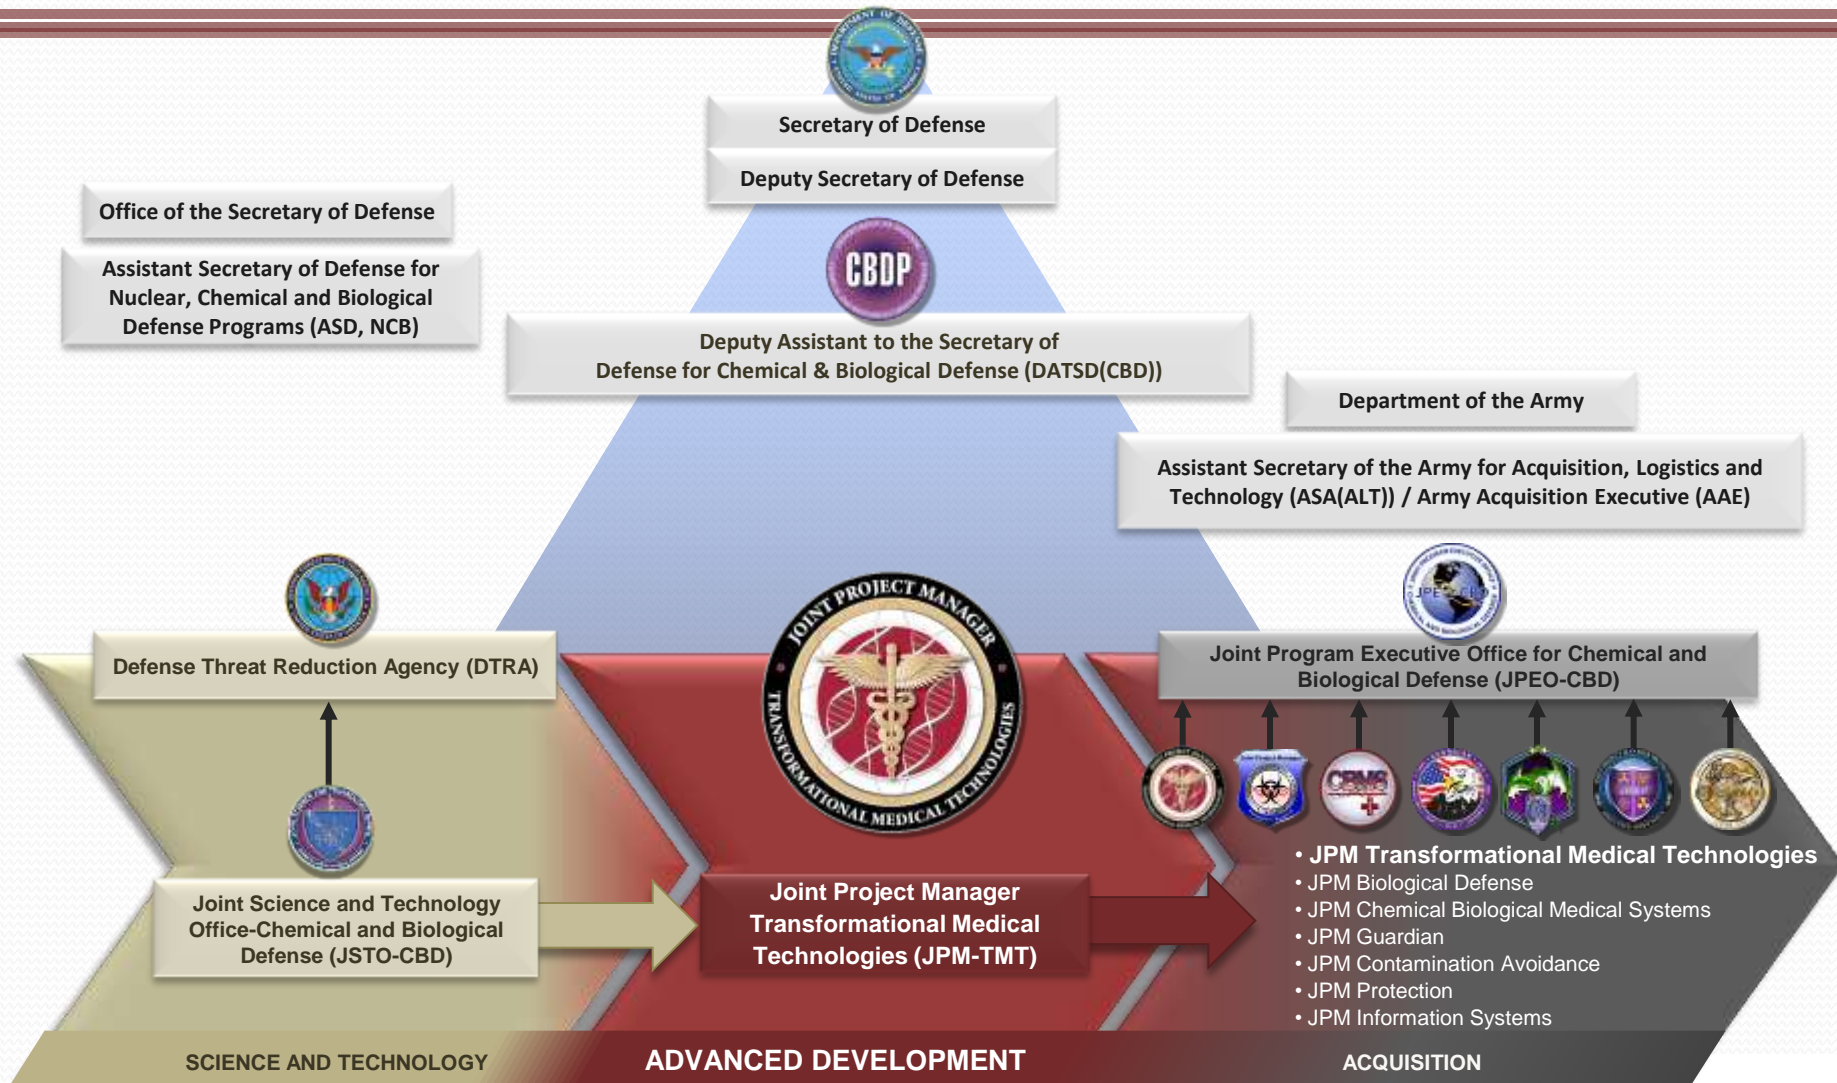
Secretary of Defense

Deputy Secretary of Defense

Office of the Secretary of Defense

Assistant Secretary of Defense for Nuclear, Chemical and Biological Defense Programs (ASD, NCB)

CBDP

Deputy Assistant to the Secretary of Defense for Chemical & Biological Defense (DATSD(CBD))

Department of the Army

Assistant Secretary of the Army for Acquisition, Logistics and Technology (ASA(ALT)) / Army Acquisition Executive (AAE)

Defense Threat Reduction Agency (DTRA)

JOINT PROJECT MANAGER TRANSFORMATIONAL MEDICAL TECHNOLOGIES

Joint Program Executive Office for Chemical and Biological Defense (JPEO-CBD)

Joint Science and Technology Office-Chemical and Biological Defense (JSTO-CBD)

Joint Project Manager Transformational Medical Technologies (JPM-TMT)

• JPM Transformational Medical Technologies
• JPM Biological Defense
• JPM Chemical Biological Medical Systems
• JPM Guardian
• JPM Contamination Avoidance
• JPM Protection
• JPM Information Systems

SCIENCE AND TECHNOLOGY

ADVANCED DEVELOPMENT

ACQUISITION